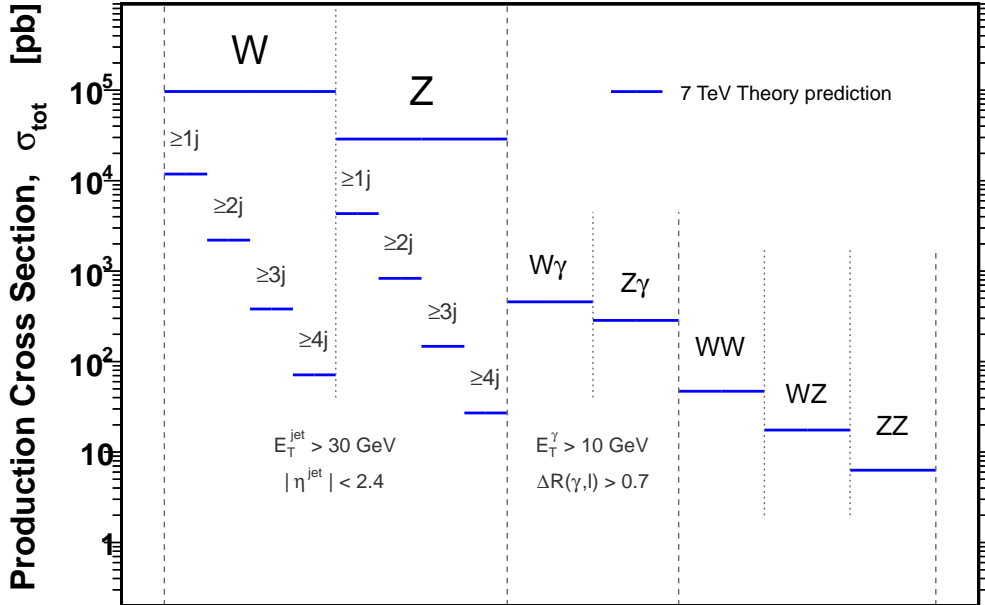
Production Cross Section, $\sigma_{tot}$ [pb]

$10^5$
$10^4$
$10^3$
$10^2$
10
1

W
Z
— 7 TeV Theory prediction

≥1j
≥2j
≥3j
≥4j

≥1j
≥2j
≥3j
≥4j

Wγ
Zγ
WW
WZ
ZZ

$E_T^{jet} > 30$ GeV
$| \eta^{jet} | < 2.4$

$E_T^{\gamma} > 10$ GeV
$\Delta R(\gamma,l) > 0.7$